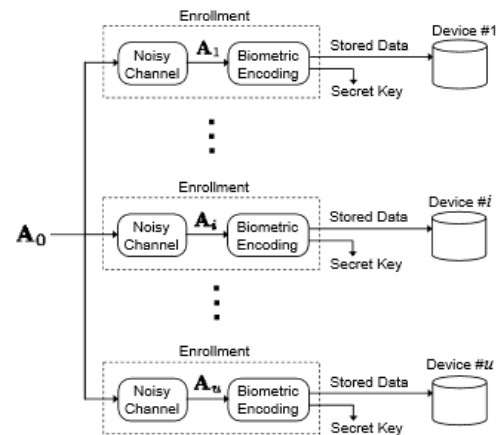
Enrollment

Noisy Channel $\mathbf{A}_1$ Biometric Encoding

Stored Data

Secret Key

Device #1

Enrollment

$\mathbf{A}_0$

Noisy Channel $\mathbf{A}_i$ Biometric Encoding

Stored Data

Secret Key

Device #$i$

Enrollment

Noisy Channel $\mathbf{A}_u$ Biometric Encoding

Stored Data

Secret Key

Device #$u$